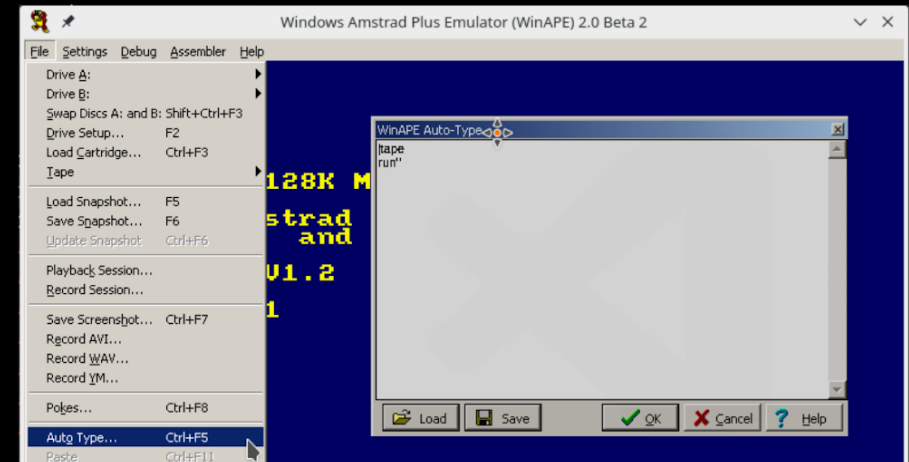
Windows Amstrad Plus Emulator (WinAPE) 2.0 Beta 2

File Settings Debug Assembler Help

Drive A:
Drive B:
Swap Discs A: and B: Shift+Ctrl+F3
Drive Setup... F2
Load Cartridge... Ctrl+F3
Tape

Load Snapshot... F5
Save Snapshot... F6
Update Snapshot Ctrl+F6

Playback Session...
Record Session...

Save Screenshot... Ctrl+F7
Record AVI...
Record WAV...
Record YM...

Pokes... Ctrl+F8

Auto Type... Ctrl+F5
Paste Ctrl+F11

128K M
strad
and
V1.2
1

WinAPE Auto-Type
|tape
run"

Load
Save
OK
Cancel
Help